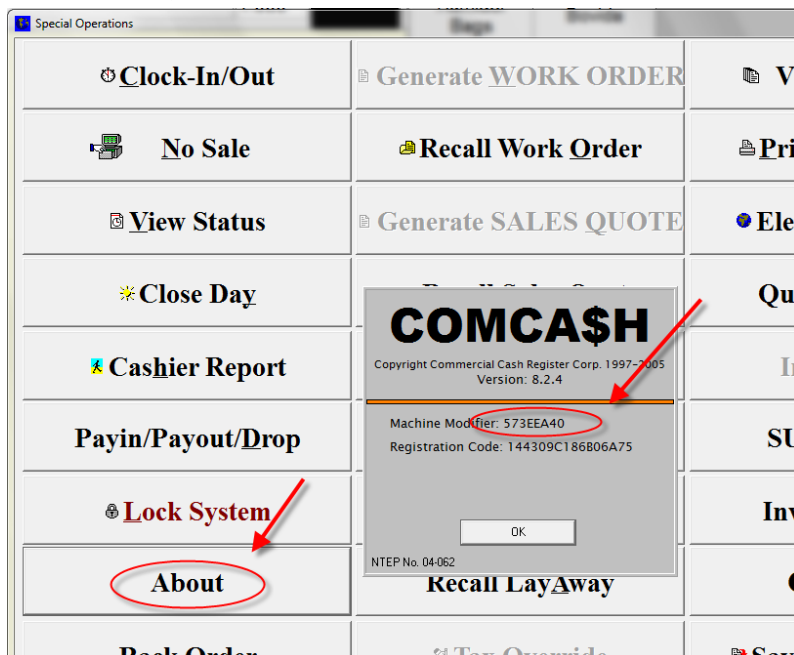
Special Operations

Clock-In/Out

Generate WORK ORDER

V

No Sale

Recall Work Order

Pri

View Status

Generate SALES QUOTE

Ele

Close Day

Qu

Cashier Report

I

Payin/Payout/Drop

SU

Lock System

Inv

About

Recall LayAway

Back Order

Tax Override

Sa

COMCA$H

Copyright Commercial Cash Register Corp. 1997-2005
Version: 8.2.4

Machine Modifier: 573EEA40
Registration Code: 144309C186B06A75

OK

NTEP No. 04-062